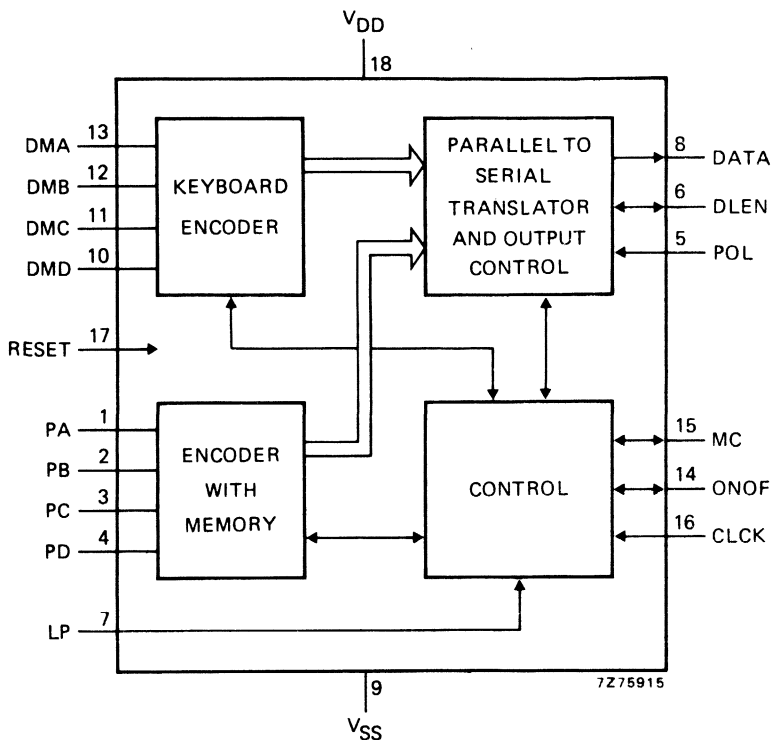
$V_{DD}$
18
DMA 13
DMB 12
DMC 11
DMD 10
KEYBOARD ENCODER
PARALLEL TO SERIAL TRANSLATOR AND OUTPUT CONTROL
8 DATA
6 DLEN
5 POL
RESET 17
PA 1
PB 2
PC 3
PD 4
ENCODER WITH MEMORY
CONTROL
15 MC
14 ONOF
16 CLCK
LP 7
9
$V_{SS}$
7Z75915